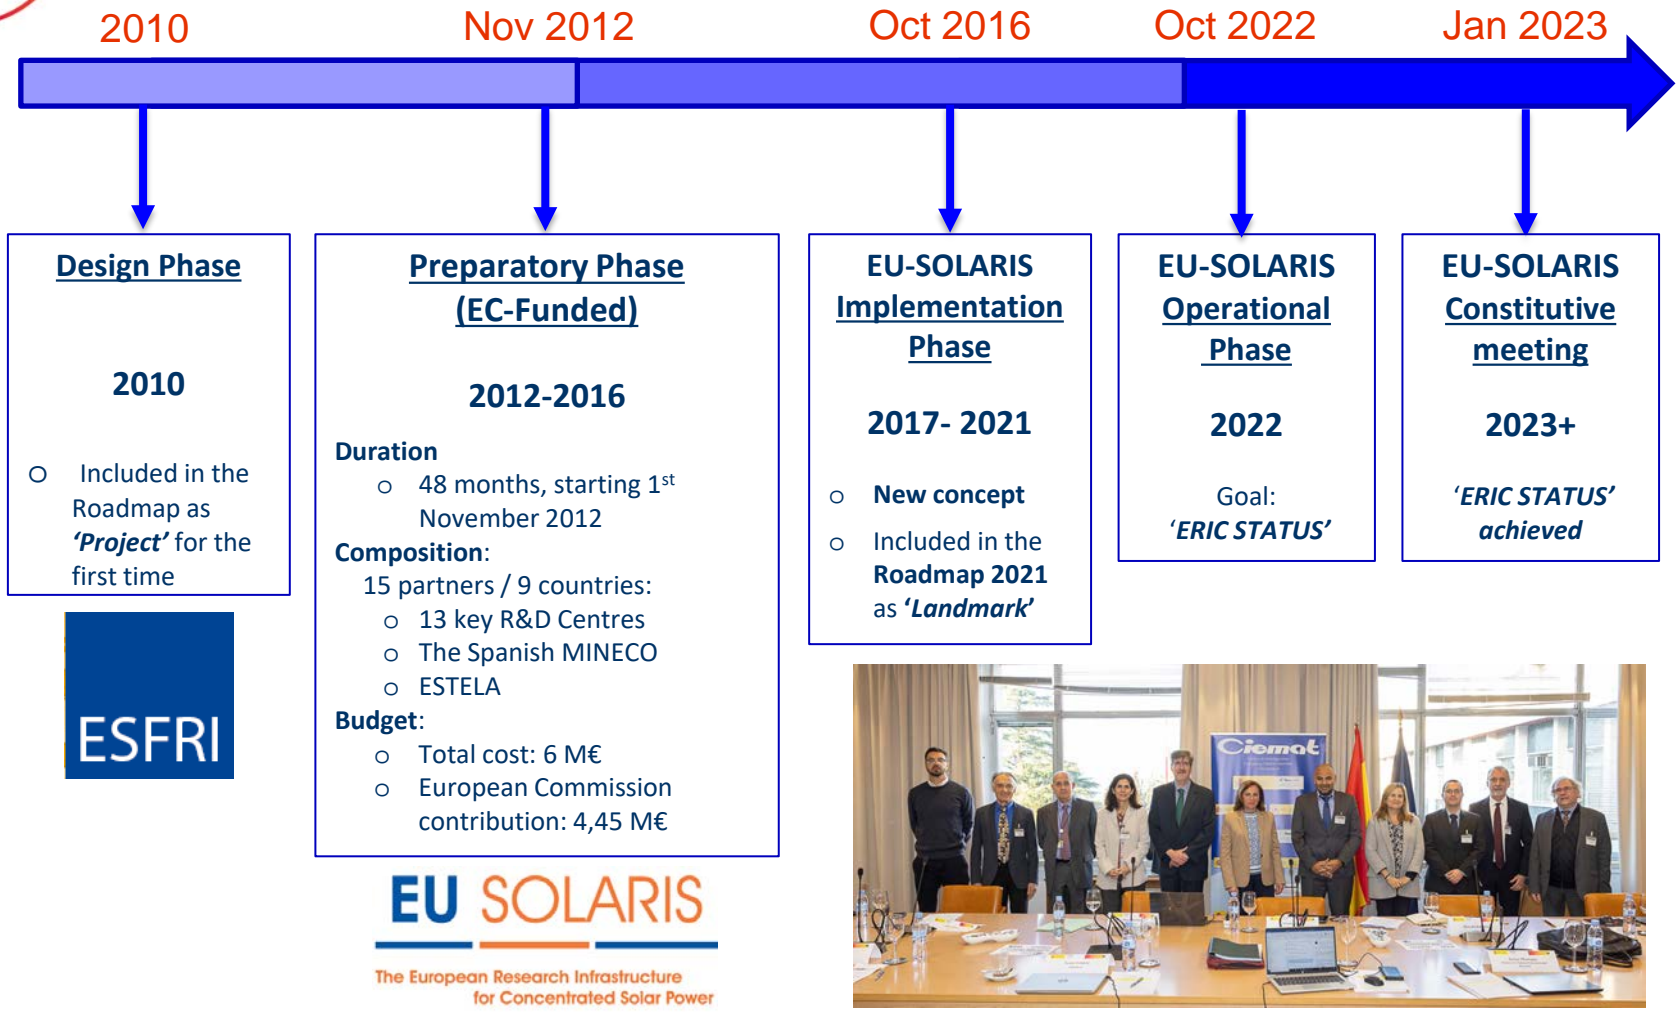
2010 Nov 2012 Oct 2016 Oct 2022 Jan 2023

Design Phase

2010

Included in the Roadmap as *'Project'* for the first time

ESFRI

Preparatory Phase (EC-Funded)

2012-2016

Duration
48 months, starting $1^{st}$ November 2012
Composition:
15 partners / 9 countries:
13 key R&D Centres
The Spanish MINECO
ESTELA
Budget:
Total cost: 6 M€
European Commission contribution: 4,45 M€

EU SOLARIS
The European Research Infrastructure for Concentrated Solar Power

EU-SOLARIS Implementation Phase

2017- 2021

New concept
Included in the Roadmap 2021 as *'Landmark'*

EU-SOLARIS Operational Phase

2022

Goal: *'ERIC STATUS'*

EU-SOLARIS Constitutive meeting

2023+

*'ERIC STATUS' achieved*

Ciemat